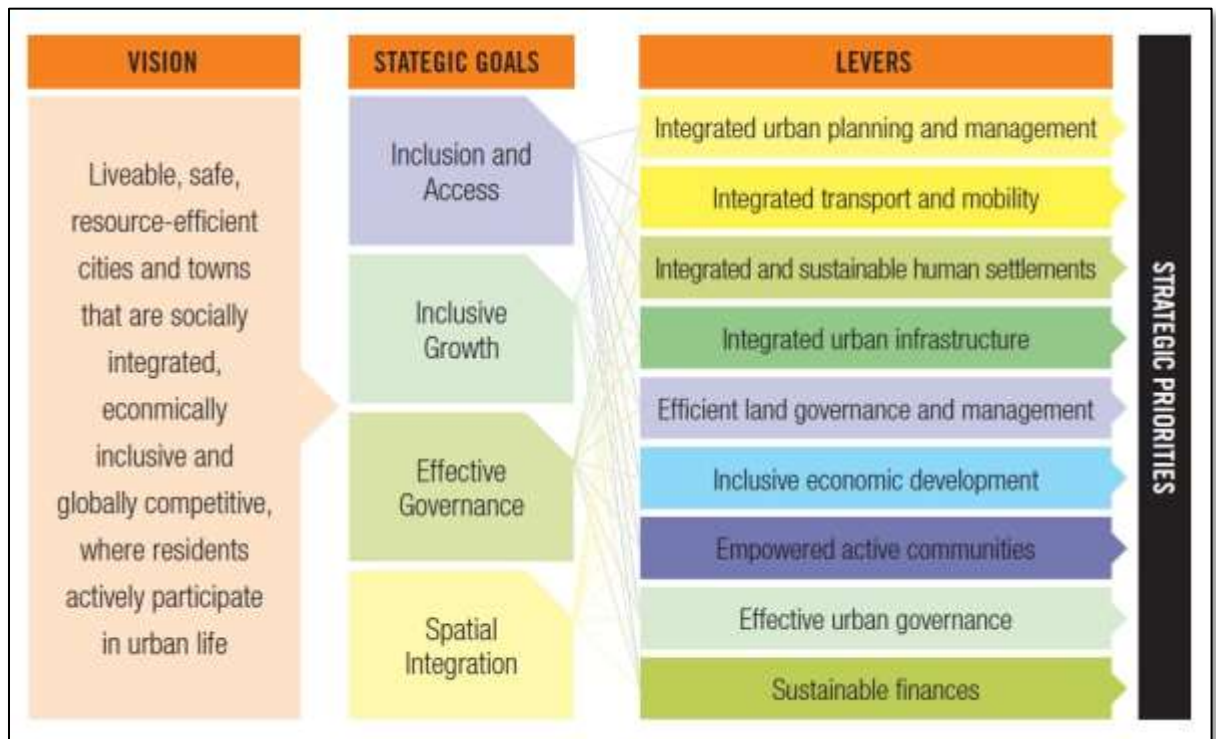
VISION

Liveable, safe, resource-efficient cities and towns that are socially integrated, econmically inclusive and globally competitive, where residents actively participate in urban life

STATEGIC GOALS

Inclusion and Access

Inclusive Growth

Effective Governance

Spatial Integration

LEVERS

Integrated urban planning and management

Integrated transport and mobility

Integrated and sustainable human settlements

Integrated urban infrastructure

Efficient land governance and management

Inclusive economic development

Empowered active communities

Effective urban governance

Sustainable finances

STRATEGIC PRIORITIES